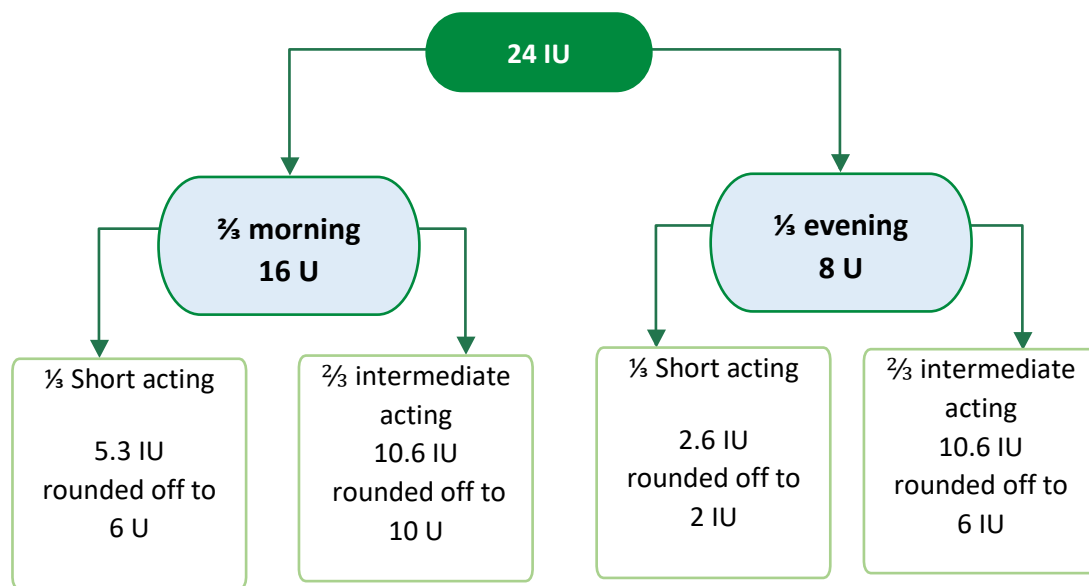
24 IU

⅔ morning
16 U

⅓ Short acting

5.3 IU
rounded off to
6 U

⅔ intermediate acting
10.6 IU
rounded off to
10 U

⅓ evening
8 U

⅓ Short acting

2.6 IU
rounded off to
2 IU

⅔ intermediate acting
10.6 IU
rounded off to
6 IU